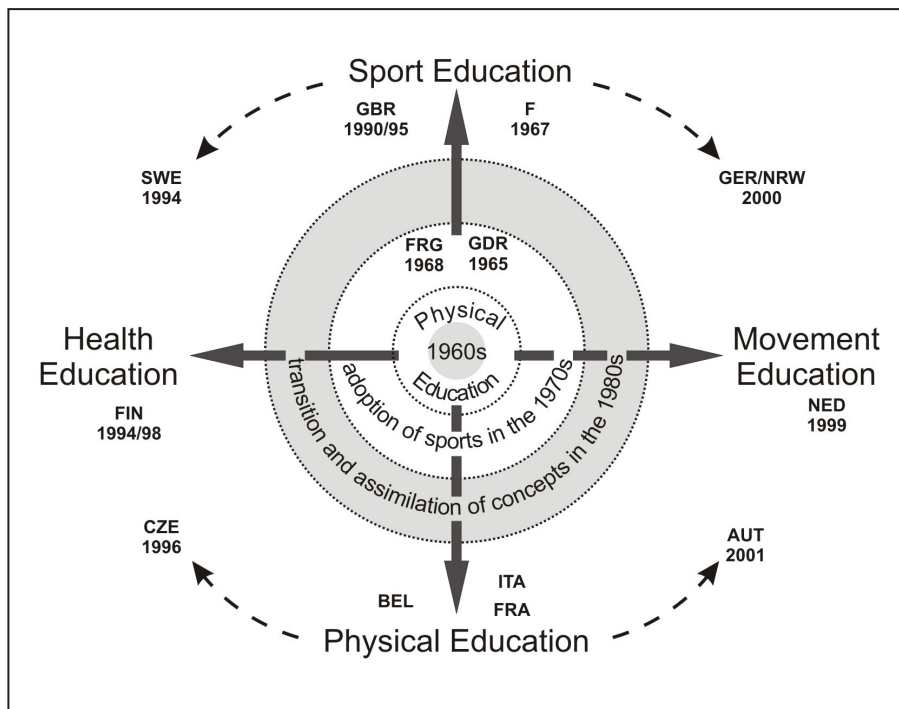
Sport Education

GBR
1990/95

F
1967

SWE
1994

GER/NRW
2000

FRG
1968

GDR
1965

Physical
1960s
Education

Health
Education

Movement
Education

adoption of sports in the 1970s

transition and assimilation of concepts in the 1980s

FIN
1994/98

NED
1999

CZE
1996

AUT
2001

BEL

ITA
FRA

Physical Education